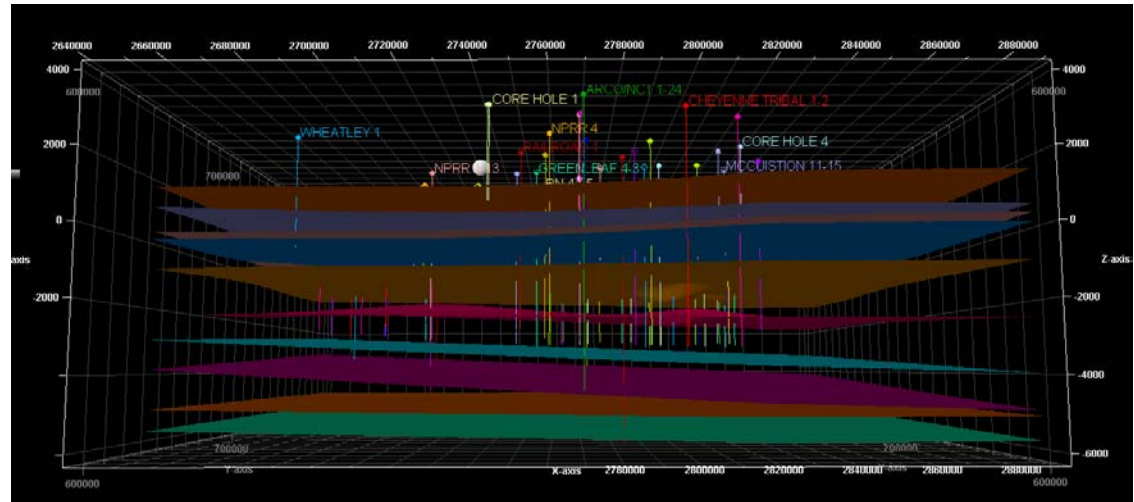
2640000 2660000 2680000 2700000 2720000 2740000 2760000 2780000 2800000 2820000 2840000 2860000 2880000

4000
600000
2000
700000
0
axis
-2000
-4000
-6000

4000
600000
2000
0
Z-axis
-2000
-4000
-6000

WHEATLEY 1
CORE HOLE 1
ARCOINCT 1-24
CHEYENNE TRIBAL 1-2
NPRR 4
CORE HOLE 4
NPRR 3
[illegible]
GREEN BAF 4-30
MCCUISTION 11-15
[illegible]

700000
Y-axis
600000
X-axis
2780000 2800000 2820000 2840000 2860000 2880000
200000
600000